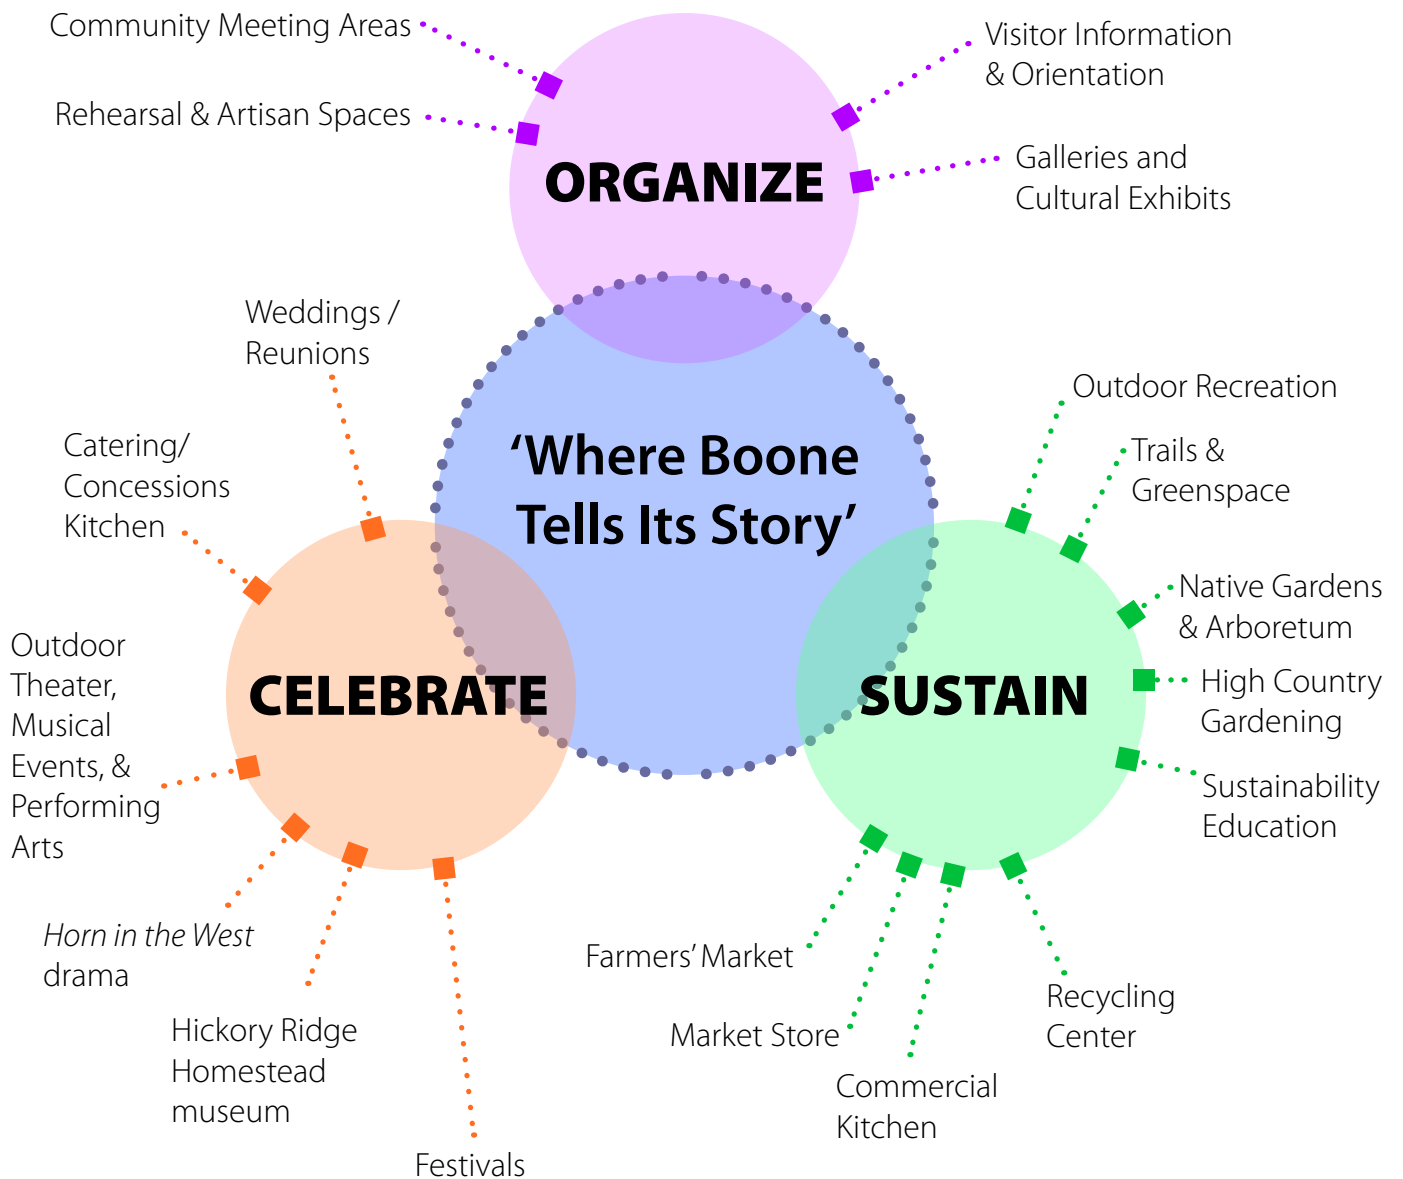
Community Meeting Areas

Rehearsal & Artisan Spaces

ORGANIZE

Visitor Information & Orientation

Galleries and Cultural Exhibits

Weddings / Reunions

Catering/ Concessions Kitchen

‘Where Boone Tells Its Story’

Outdoor Recreation

Trails & Greenspace

Native Gardens & Arboretum

High Country Gardening

Sustainability Education

CELEBRATE

SUSTAIN

Outdoor Theater, Musical Events, & Performing Arts

Horn in the West drama

Hickory Ridge Homestead museum

Festivals

Farmers’ Market

Market Store

Commercial Kitchen

Recycling Center